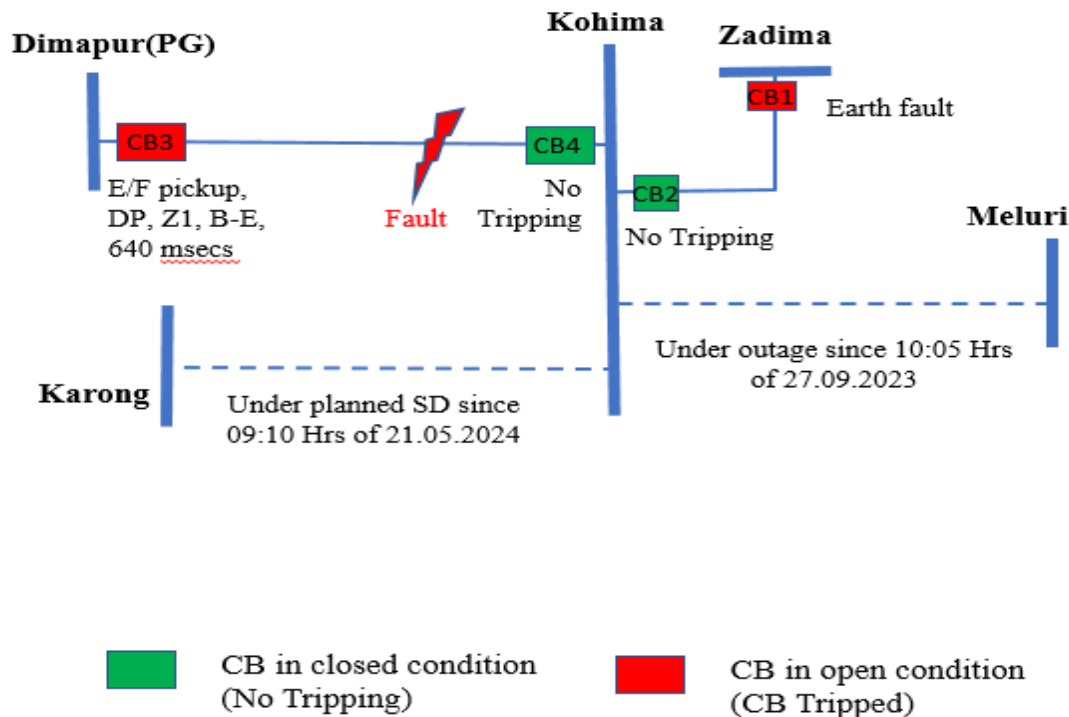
Dimapur(PG)

Kohima

Zadima

CB1

Earth fault

CB3

CB4

E/F pickup, DP, Z1, B-E, 640 msecs

Fault

No Tripping

CB2

No Tripping

Meluri

Under outage since 10:05 Hrs of 27.09.2023

Karong

Under planned SD since 09:10 Hrs of 21.05.2024

CB in closed condition (No Tripping)

CB in open condition (CB Tripped)